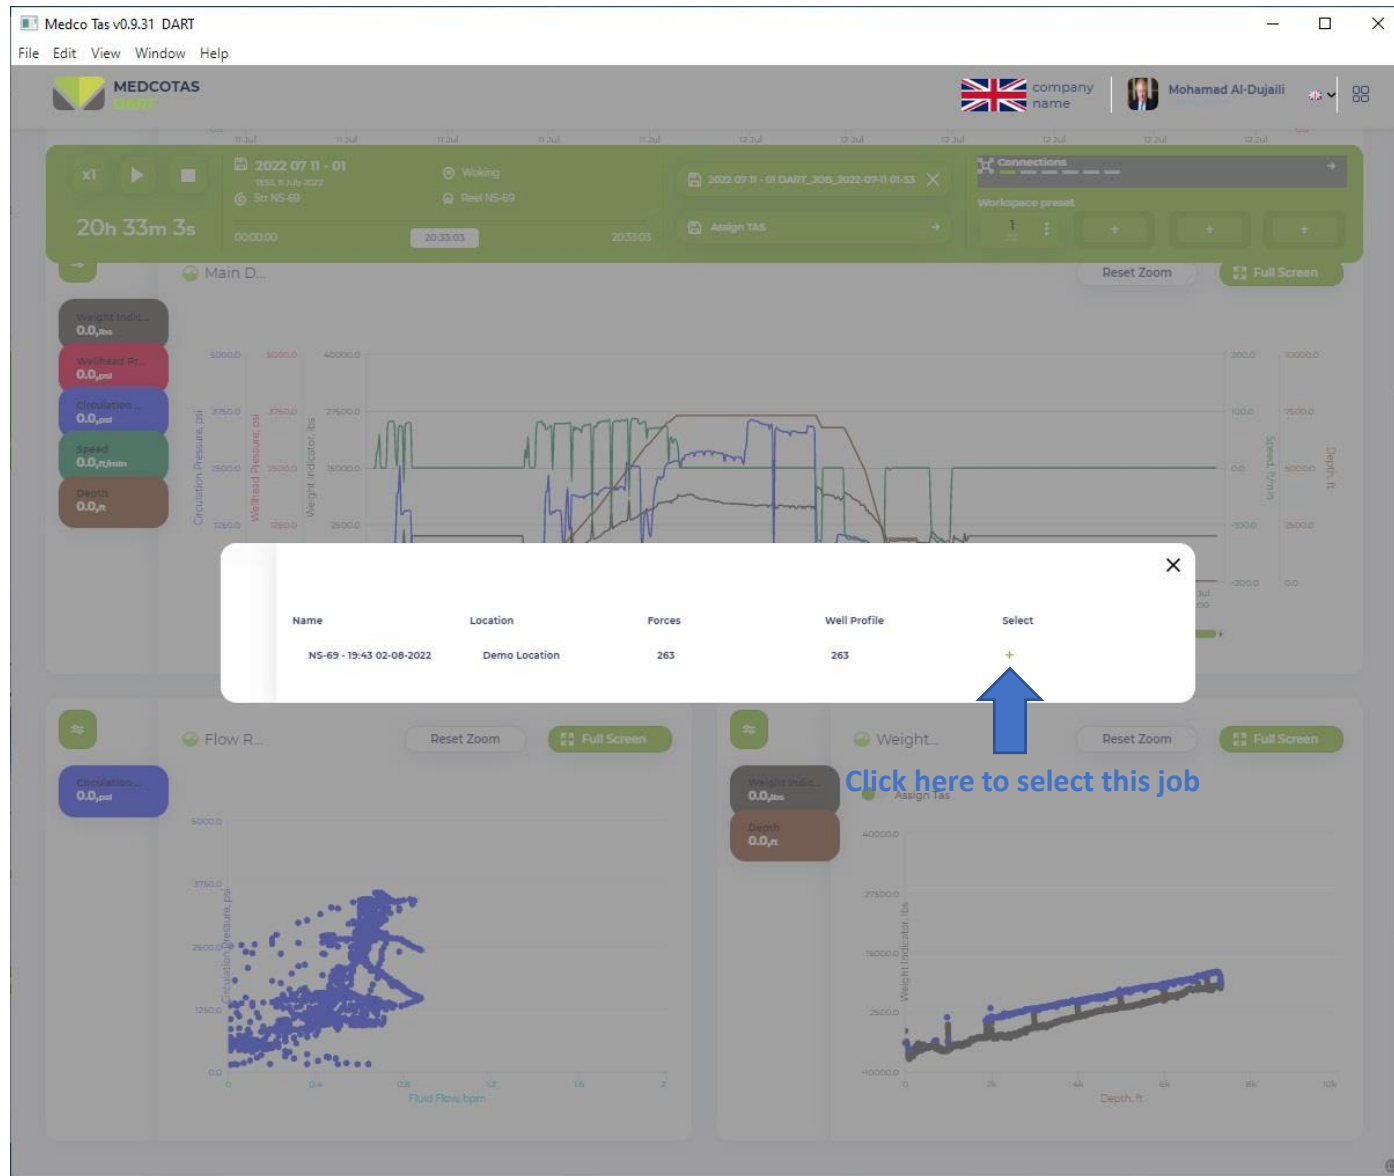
Medco Tas v0.9.31 DART

File Edit View Window Help

MEDCOTAS

company name

Mohamad Al-Dujaili

x1

20h 33m 3s

2022 07 11 - 01

Str NS-69

Working

Reel NS-69

00:00:00

20:33:03

20:33:03

2022 07 11 - 01 DART_JOB_2022-07-11 01-53

Assign TAS

Connections

Workspace preset

1

Main D...

Reset Zoom

Full Screen

Weight Indic... 0.0,lbs

Wellhead Pr... 0.0,psi

Circulation ... 0.0,psi

Speed 0.0,ft/min

Depth 0.0,ft

| Name | Location | Forces | Well Profile | Select |
|---|---|---|---|---|
| NS-69 - 19:43 02-08-2022 | Demo Location | 263 | 263 | + |

Flow R...

Reset Zoom

Full Screen

Circulation ... 0.0,psi

Weight...

Reset Zoom

Full Screen

Click here to select this job

Assign Tas

Weight Indic... 0.0,lbs

Depth 0.0,ft

Fluid Flow, bpm

Depth, ft